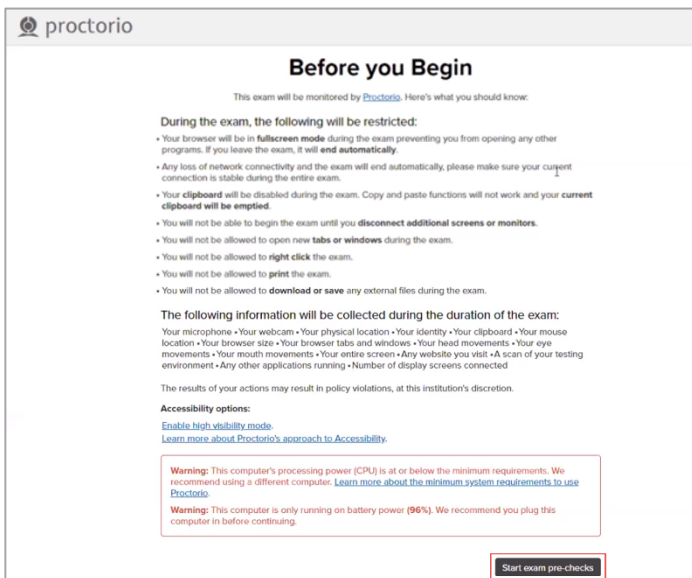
proctorio

Before you Begin

This exam will be monitored by Proctorio. Here's what you should know:

During the exam, the following will be restricted:

- Your browser will be in fullscreen mode during the exam preventing you from opening any other programs. If you leave the exam, it will end automatically.
- Any loss of network connectivity and the exam will end automatically, please make sure your current connection is stable during the entire exam.
- Your clipboard will be disabled during the exam. Copy and paste functions will not work and your current clipboard will be emptied.
- You will not be able to begin the exam until you disconnect additional screens or monitors.
- You will not be allowed to open new tabs or windows during the exam.
- You will not be allowed to right click the exam.
- You will not be allowed to print the exam.
- You will not be allowed to download or save any external files during the exam.

The following information will be collected during the duration of the exam:

Your microphone • Your webcam • Your physical location • Your identity • Your clipboard • Your mouse location • Your browser size • Your browser tabs and windows • Your head movements • Your eye movements • Your mouth movements • Your entire screen • Any website you visit • A scan of your testing environment • Any other applications running • Number of display screens connected

The results of your actions may result in policy violations, at this institution's discretion.

Accessibility options:

Enable high visibility mode.
Learn more about Proctorio's approach to Accessibility.

Warning: This computer's processing power (CPU) is at or below the minimum requirements. We recommend using a different computer. Learn more about the minimum system requirements to use Proctorio.

Warning: This computer is only running on battery power (96%). We recommend you plug this computer in before continuing.

Start exam pre-checks